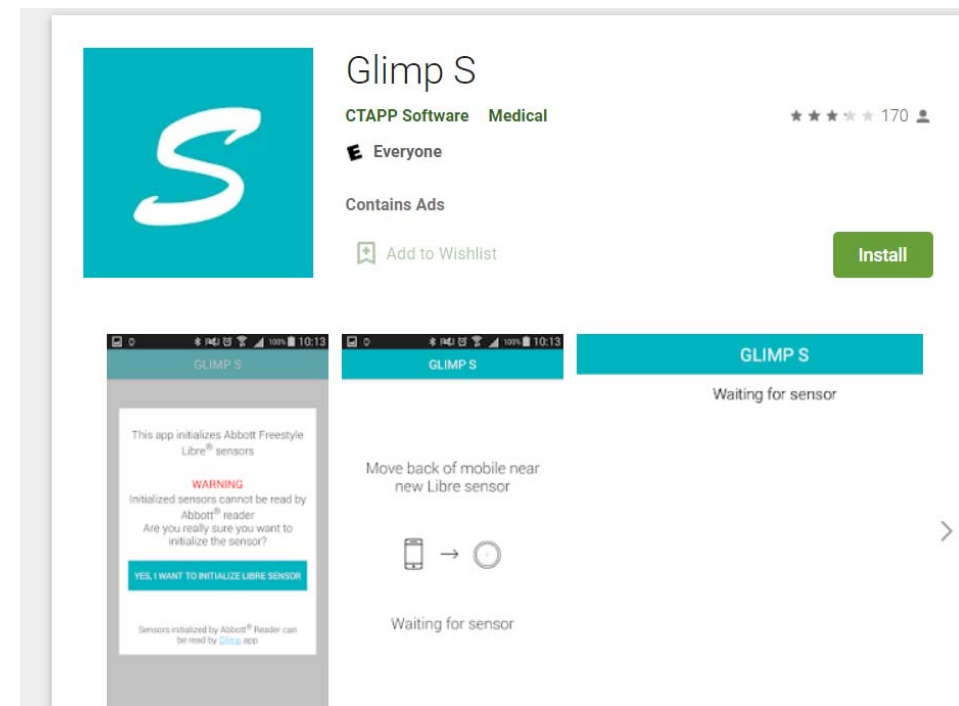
Glimp S

CTAPP Software Medical

170

Everyone

Contains Ads

Add to Wishlist

Install

100% 10:13

GLIMP S

This app initializes Abbott Freestyle Libre® sensors

WARNING
Initialized sensors cannot be read by Abbott® reader
Are you really sure you want to initialize the sensor?

YES, I WANT TO INITIALIZE LIBRE SENSOR

Sensors initialized by Abbott® Reader can be read by Glimp app

100% 10:13

GLIMP S

Move back of mobile near new Libre sensor

→

Waiting for sensor

GLIMP S

Waiting for sensor